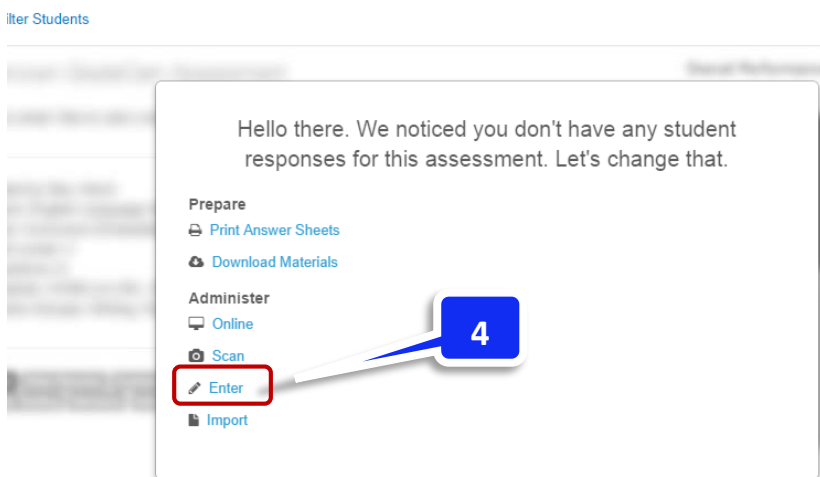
ilter Students

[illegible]

Hello there. We noticed you don't have any student responses for this assessment. Let's change that.

Prepare

Print Answer Sheets

Download Materials

Administer

Online

Scan

Enter

Import

4